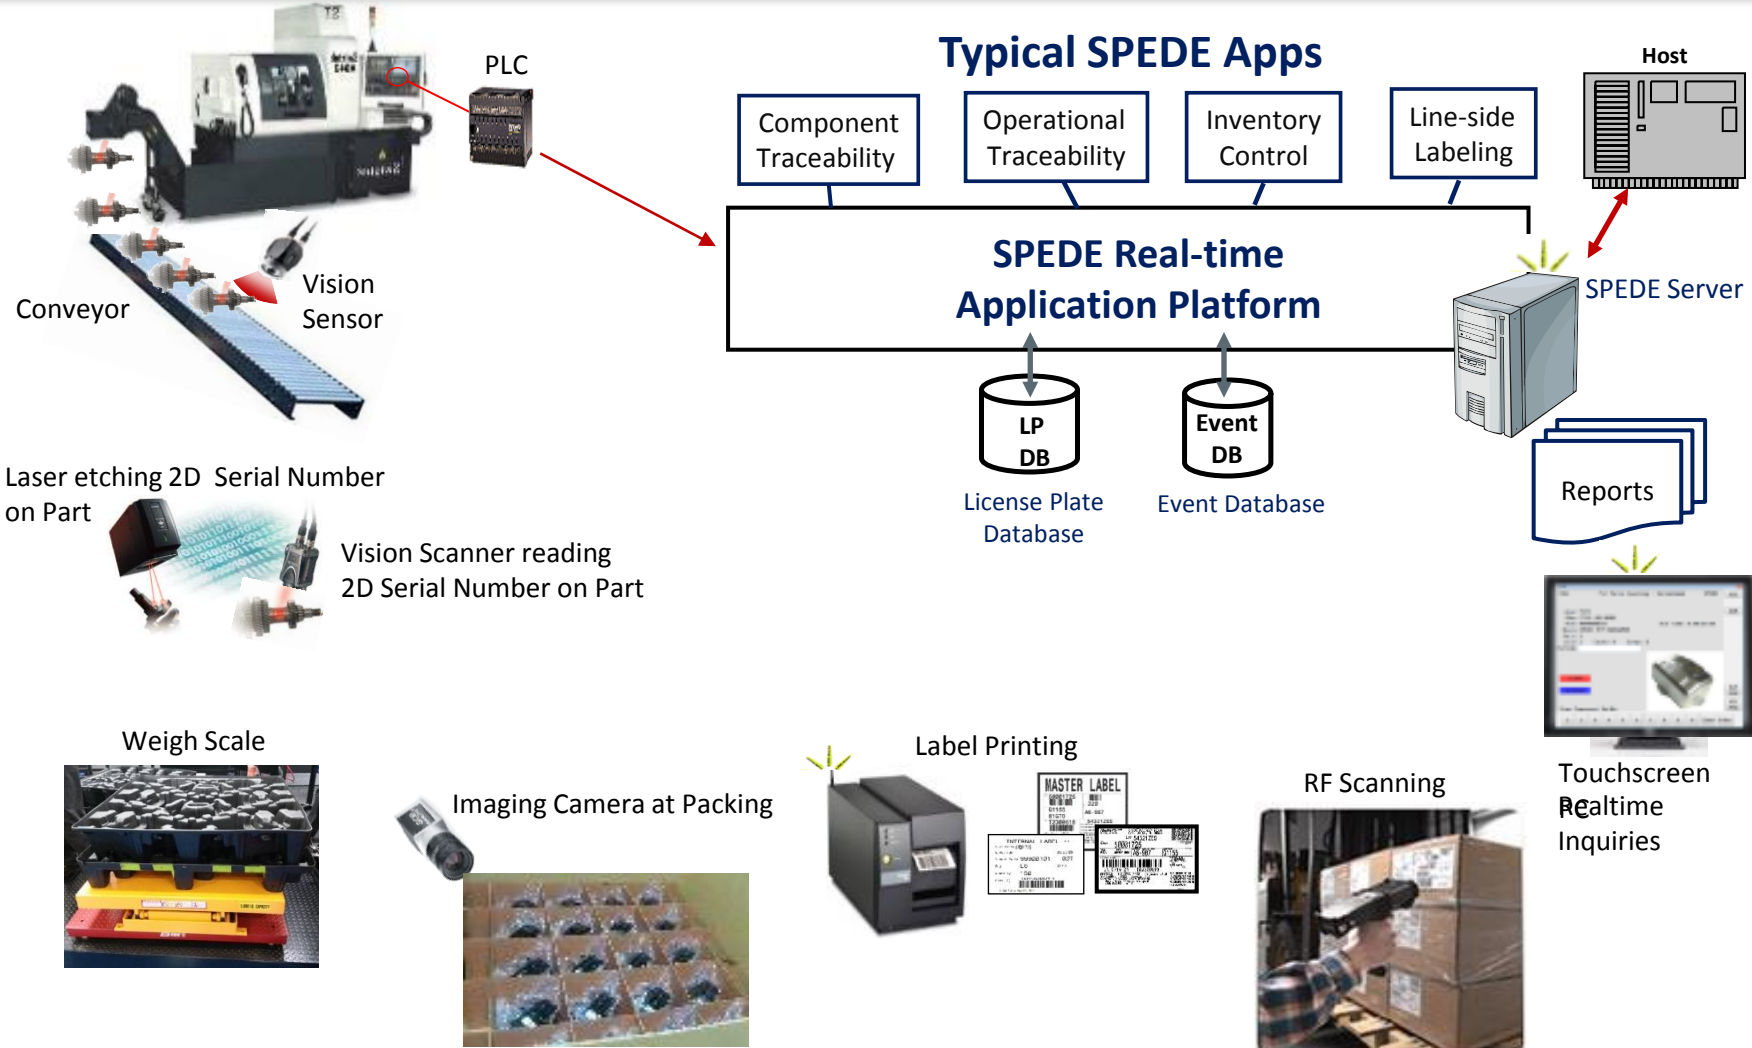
PLC

Typical SPEDE Apps

Host

Component Traceability

Operational Traceability

Inventory Control

Line-side Labeling

SPEDE Real-time Application Platform

SPEDE Server

Conveyor

Vision Sensor

LP DB

Event DB

License Plate Database

Event Database

Reports

Laser etching 2D Serial Number on Part

Vision Scanner reading 2D Serial Number on Part

Weigh Scale

Imaging Camera at Packing

Label Printing

MASTER LABEL

RF Scanning

Touchscreen Realtime Inquiries